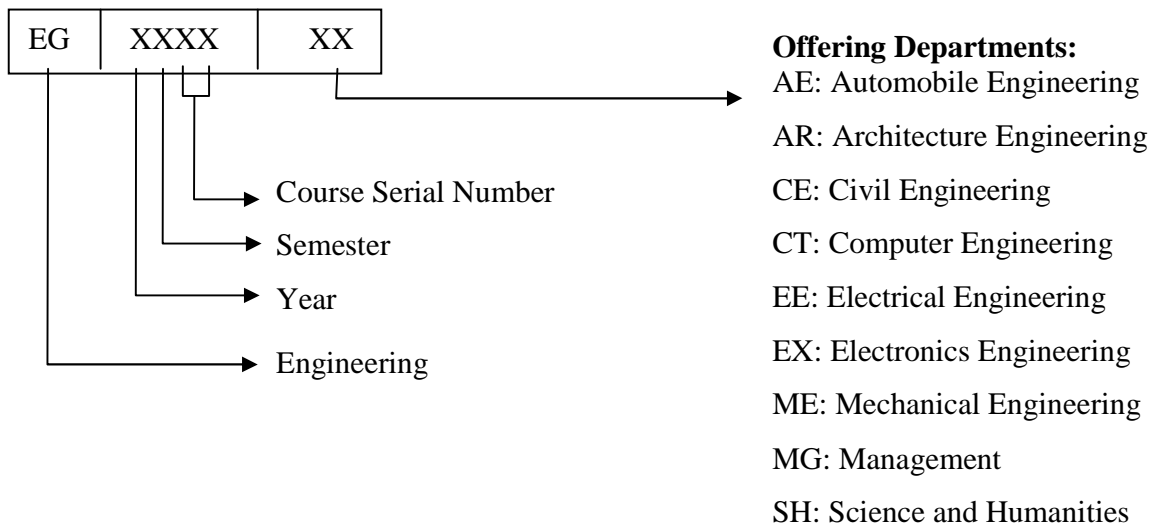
| EG | XXXX | XX |
|---|---|---|

Course Serial Number

Semester

Year

Engineering

**Offering Departments:**
AE: Automobile Engineering
AR: Architecture Engineering
CE: Civil Engineering
CT: Computer Engineering
EE: Electrical Engineering
EX: Electronics Engineering
ME: Mechanical Engineering
MG: Management
SH: Science and Humanities